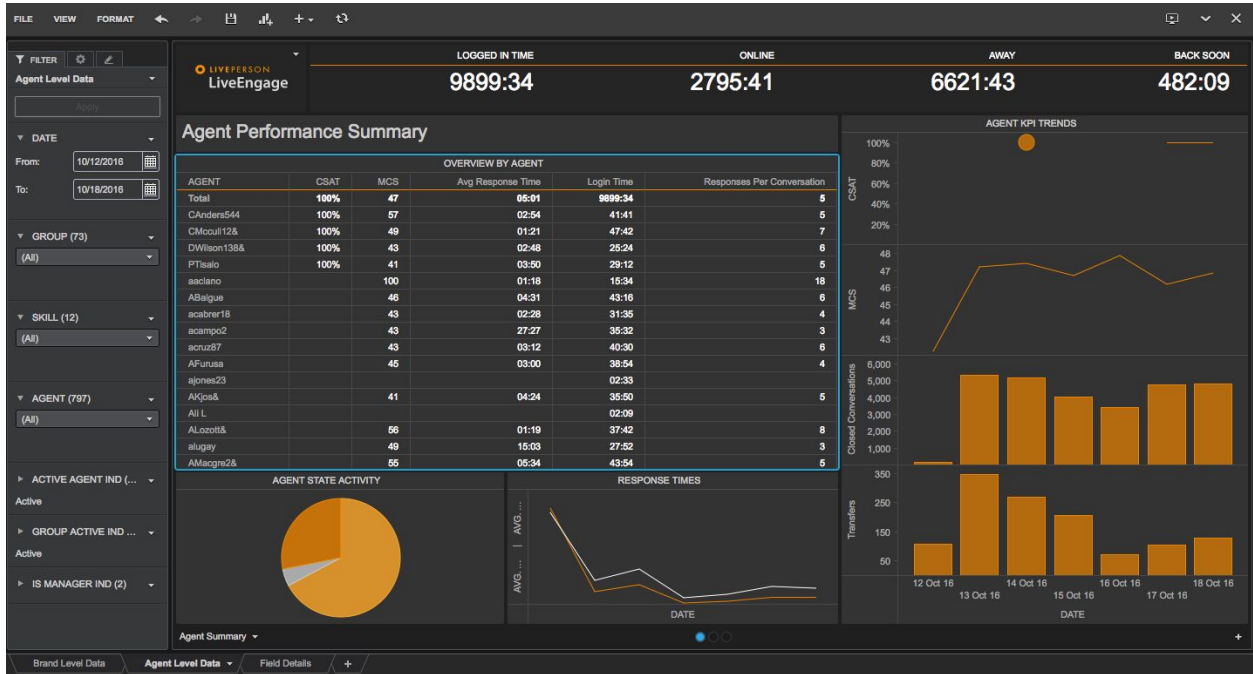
FILE VIEW FORMAT

FILTER

Agent Level Data

Apply

DATE

From: 10/12/2016

To: 10/18/2016

GROUP (73)

(All)

SKILL (12)

(All)

AGENT (797)

(All)

ACTIVE AGENT IND (...

Active

GROUP ACTIVE IND ...

Active

IS MANAGER IND (2)

LIVEPERSON LiveEngage

| LOGGED IN TIME | ONLINE | AWAY | BACK SOON |
|---|---|---|---|
| 9899:34 | 2795:41 | 6621:43 | 482:09 |

Agent Performance Summary

OVERVIEW BY AGENT

| AGENT | CSAT | MCS | Avg Response Time | Login Time | Responses Per Conversation |
|---|---|---|---|---|---|
| Total | 100% | 47 | 05:01 | 9899:34 | 5 |
| CAnders544 | 100% | 57 | 02:54 | 41:41 | 5 |
| CMccull12& | 100% | 49 | 01:21 | 47:42 | 7 |
| DWilson138& | 100% | 43 | 02:48 | 25:24 | 6 |
| PTisalo | 100% | 41 | 03:50 | 29:12 | 5 |
| aaciano | | 100 | 01:18 | 15:34 | 18 |
| ABaigue | | 46 | 04:31 | 43:16 | 6 |
| acabrer18 | | 43 | 02:28 | 31:35 | 4 |
| acampo2 | | 43 | 27:27 | 35:32 | 3 |
| acruz87 | | 43 | 03:12 | 40:30 | 6 |
| AFurusa | | 45 | 03:00 | 38:54 | 4 |
| ajones23 | | | | 02:33 | |
| AKjos& | | 41 | 04:24 | 35:50 | 5 |
| Ali L | | | | 02:09 | |
| ALozott& | | 56 | 01:19 | 37:42 | 8 |
| alugay | | 49 | 15:03 | 27:52 | 3 |
| AMacgre2& | | 55 | 05:34 | 43:54 | 5 |

AGENT STATE ACTIVITY

RESPONSE TIMES

AVG... | AVG...

DATE

AGENT KPI TRENDS

CSAT 100% 80% 60% 40% 20%

MCS 48 47 46 45 44 43

Closed Conversations 6,000 5,000 4,000 3,000 2,000 1,000

Transfers 350 250 150 50

12 Oct 16 13 Oct 16 14 Oct 16 15 Oct 16 16 Oct 16 17 Oct 16 18 Oct 16

DATE

Agent Summary

Brand Level Data | Agent Level Data | Field Details | +